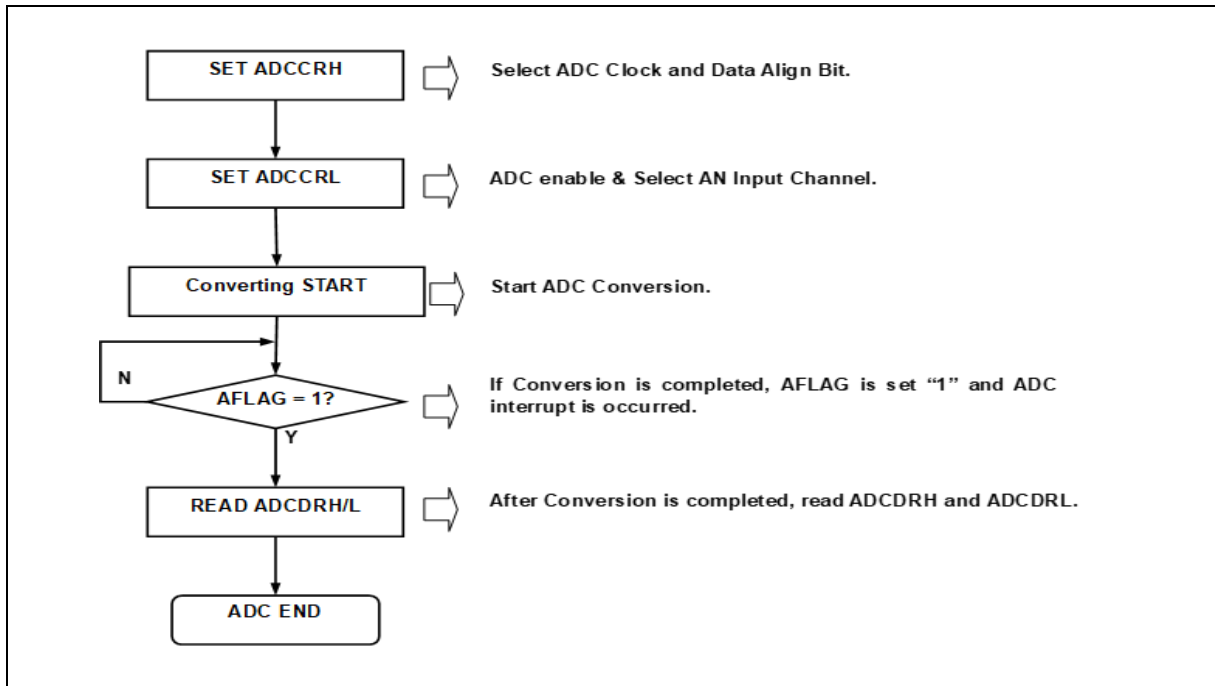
SET ADCCRH

Select ADC Clock and Data Align Bit.

SET ADCCRL

ADC enable & Select AN Input Channel.

Converting START

Start ADC Conversion.

N

AFLAG = 1?

Y

If Conversion is completed, AFLAG is set "1" and ADC interrupt is occurred.

READ ADCDRH/L

After Conversion is completed, read ADCDRH and ADCDRL.

ADC END